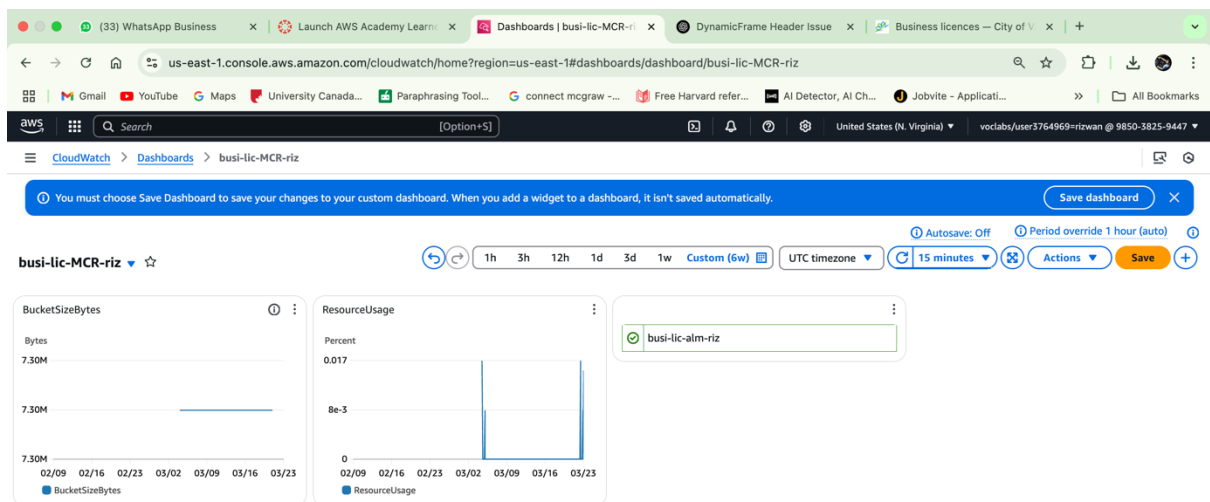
(33) WhatsApp Business | Launch AWS Academy Learn | Dashboards | busi-lic-MCR-ri | DynamicFrame Header Issue | Business licences — City of V | +

us-east-1.console.aws.amazon.com/cloudwatch/home?region=us-east-1#dashboards/dashboard/busi-lic-MCR-riz

Gmail | YouTube | Maps | University Canada... | Paraphrasing Tool... | connect mcgraw -... | Free Harvard refer... | AI Detector, AI Ch... | Jobvite - Applicati... | » | All Bookmarks

aws | Search [Option+S] | United States (N. Virginia) ▾ | voclabs/user3764969=rizwan @ 9850-3825-9447 ▾

CloudWatch > Dashboards > busi-lic-MCR-riz

You must choose Save Dashboard to save your changes to your custom dashboard. When you add a widget to a dashboard, it isn't saved automatically.

Save dashboard

Autosave: Off | Period override 1 hour (auto)

busi-lic-MCR-riz ▾ ☆

1h 3h 12h 1d 3d 1w Custom (6w) | UTC timezone ▾ | 15 minutes ▾ | Actions ▾ | Save

BucketSizeBytes
Bytes
7.30M
7.30M
7.30M
02/09 02/16 02/23 03/02 03/09 03/16 03/23
BucketSizeBytes

ResourceUsage
Percent
0.017
8e-3
0
02/09 02/16 02/23 03/02 03/09 03/16 03/23
ResourceUsage

busi-lic-alm-riz